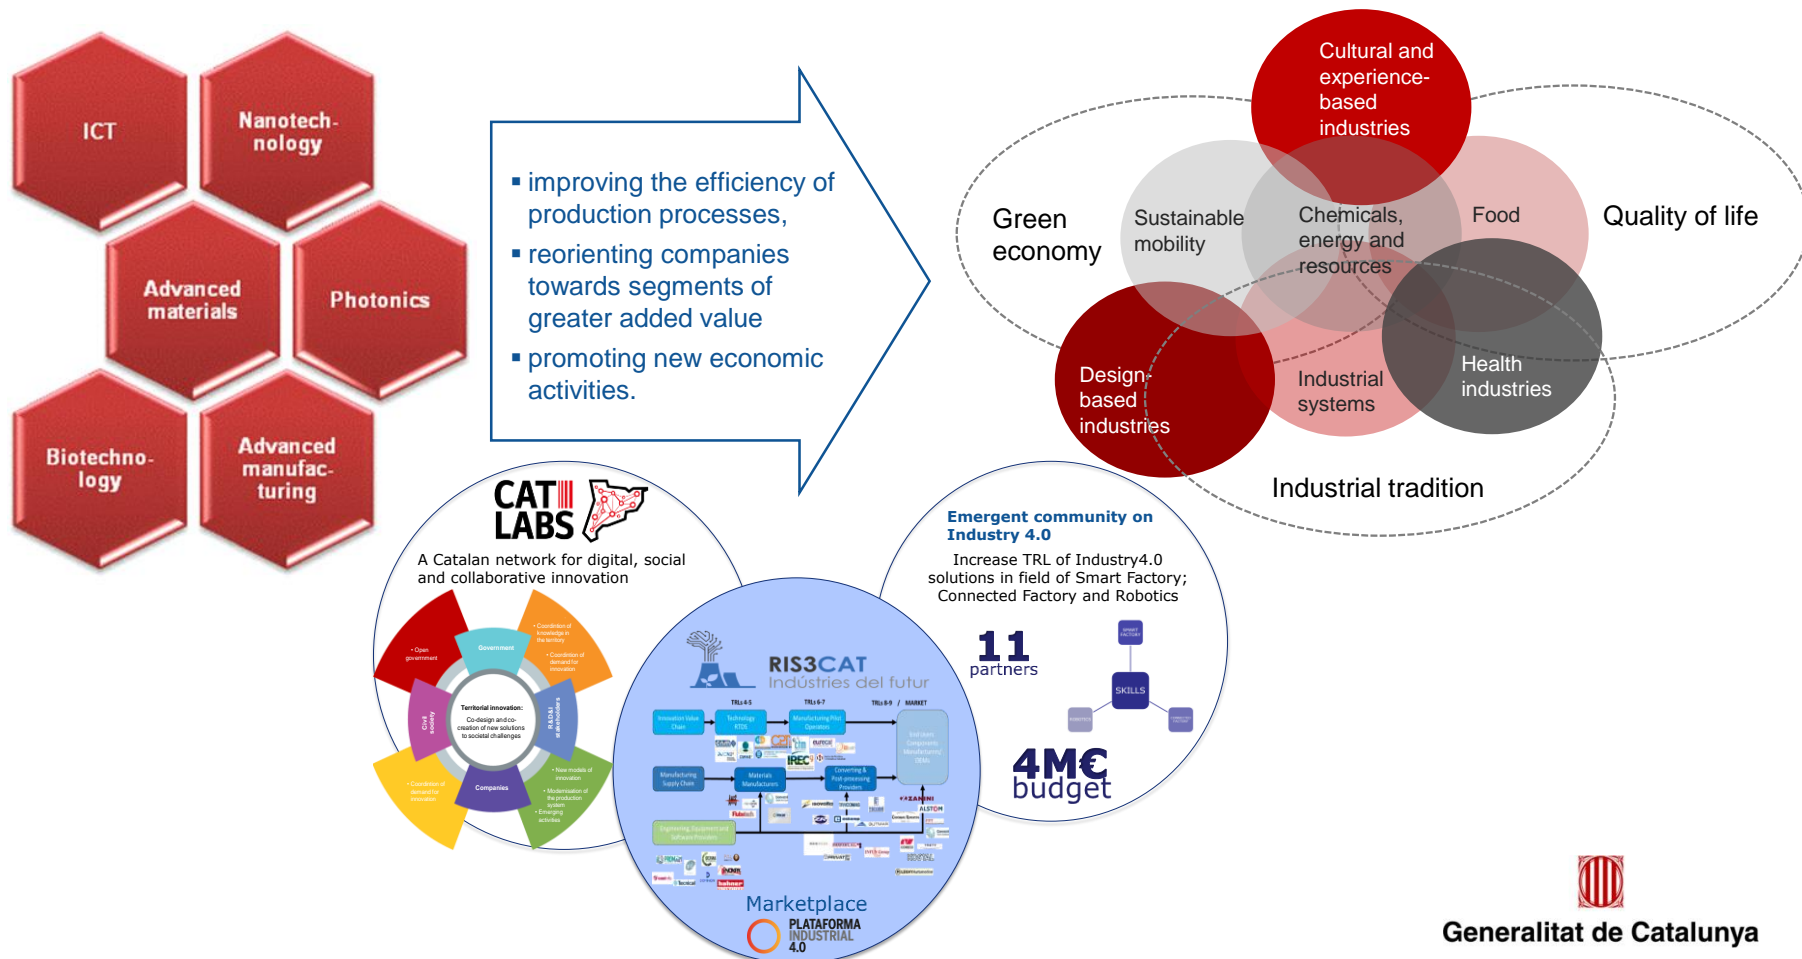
ICT

Nanotechnology

Advanced materials

Photonics

Biotechnology

Advanced manufacturing

▪ improving the efficiency of production processes,
▪ reorienting companies towards segments of greater added value
▪ promoting new economic activities.

Cultural and experience-based industries

Green economy

Sustainable mobility

Chemicals, energy and resources

Food

Quality of life

Design-based industries

Industrial systems

Health industries

Industrial tradition

CAT LABS

A Catalan network for digital, social and collaborative innovation

Government

Civil society

R&D&I stakeholders

Companies

Territorial innovation: Co-design and co-creation of new solutions to societal challenges

RIS3CAT
Indústries del futur

Marketplace

PLATAFORMA INDUSTRIAL 4.0

Emergent community on Industry 4.0

Increase TRL of Industry4.0 solutions in field of Smart Factory; Connected Factory and Robotics

11 partners

SKILLS

4M€ budget

Generalitat de Catalunya